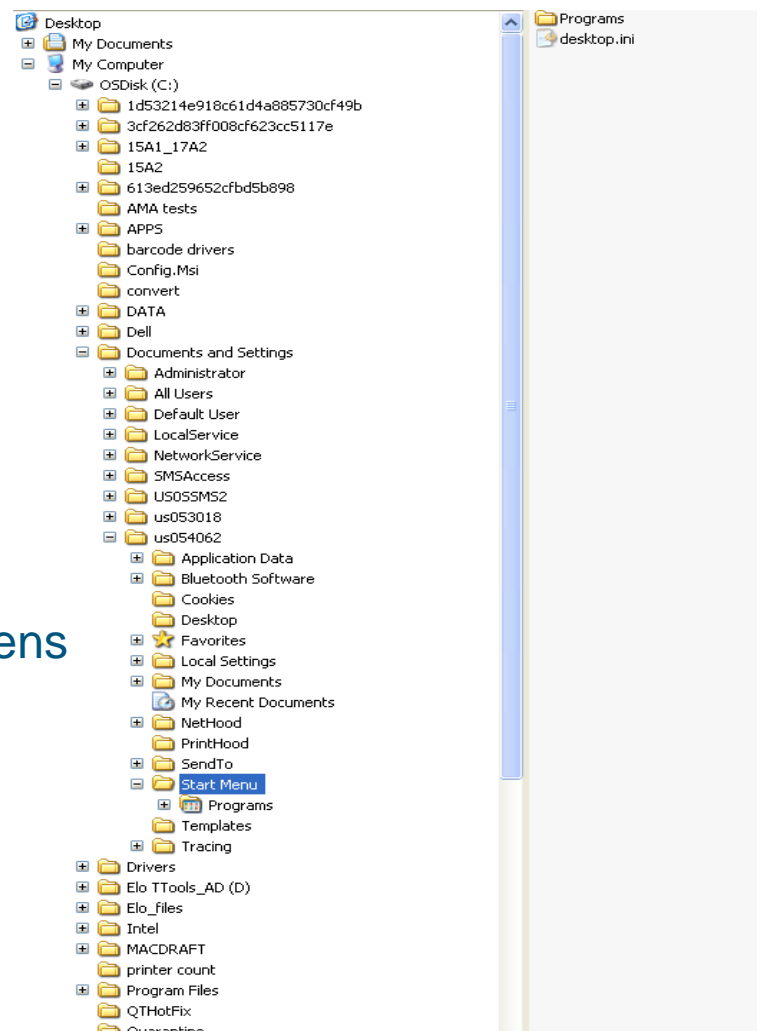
Desktop
My Documents
My Computer
OSDisk (C:)
1d53214e918c61d4a885730cf49b
3cf262d83ff008cf623cc5117e
15A1_17A2
15A2
613ed259652cfbd5b898
AMA tests
APPS
barcode drivers
Config.Msi
convert
DATA
Dell
Documents and Settings
Administrator
All Users
Default User
LocalService
NetworkService
SMSAccess
US0SSMS2
us053018
us054062
Application Data
Bluetooth Software
Cookies
Desktop
Favorites
Local Settings
My Documents
My Recent Documents
NetHood
PrintHood
SendTo
Start Menu
Programs
Templates
Tracing
Drivers
Elo TTools_AD (D)
Elo_files
Intel
MACDRAFT
printer count
Program Files
QTHotFix
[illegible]

ens

Programs
desktop.ini